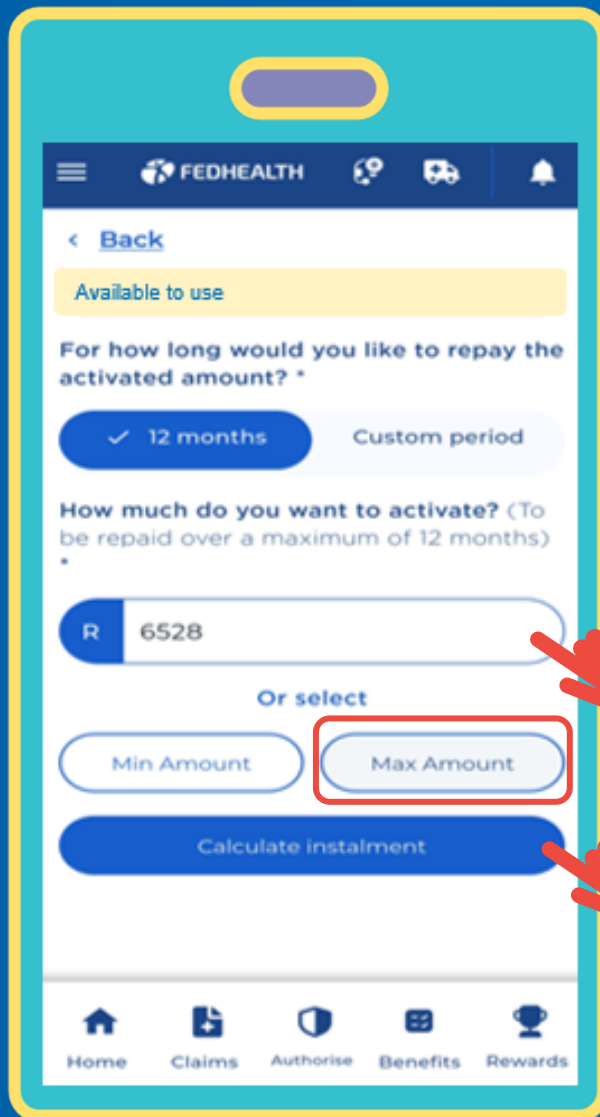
FEDHEALTH

< Back

Available to use

For how long would you like to repay the activated amount? *

✓ 12 months

Custom period

How much do you want to activate? (To be repaid over a maximum of 12 months) *

R

6528

Or select

Min Amount

Max Amount

Calculate instalment

Home

Claims

Authorise

Benefits

Rewards